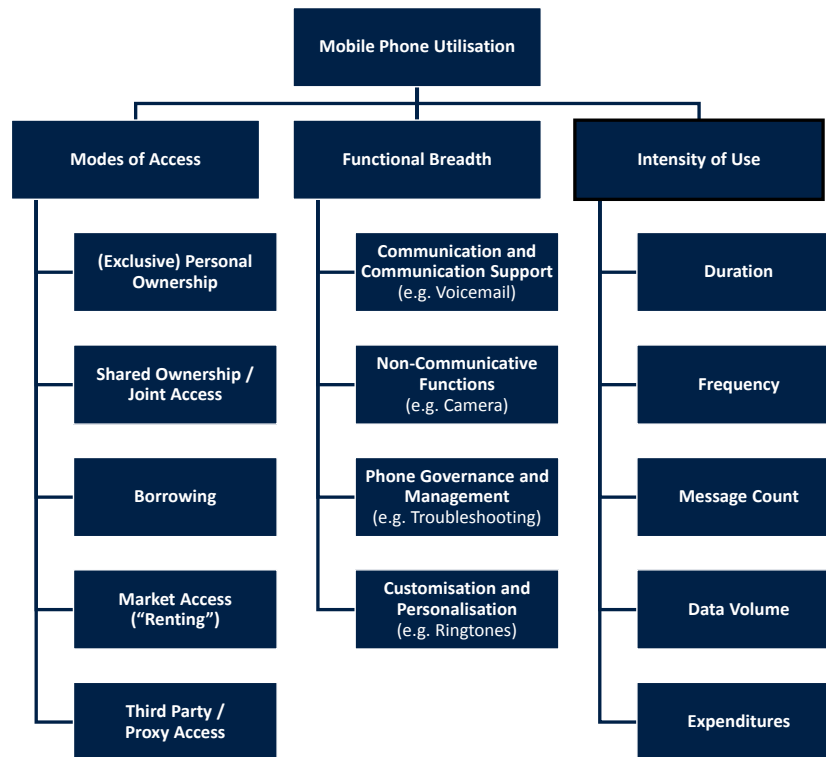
Mobile Phone Utilisation

Modes of Access

(Exclusive) Personal Ownership

Shared Ownership / Joint Access

Borrowing

Market Access ("Renting")

Third Party / Proxy Access

Functional Breadth

Communication and Communication Support (e.g. Voicemail)

Non-Communicative Functions (e.g. Camera)

Phone Governance and Management (e.g. Troubleshooting)

Customisation and Personalisation (e.g. Ringtones)

Intensity of Use

Duration

Frequency

Message Count

Data Volume

Expenditures